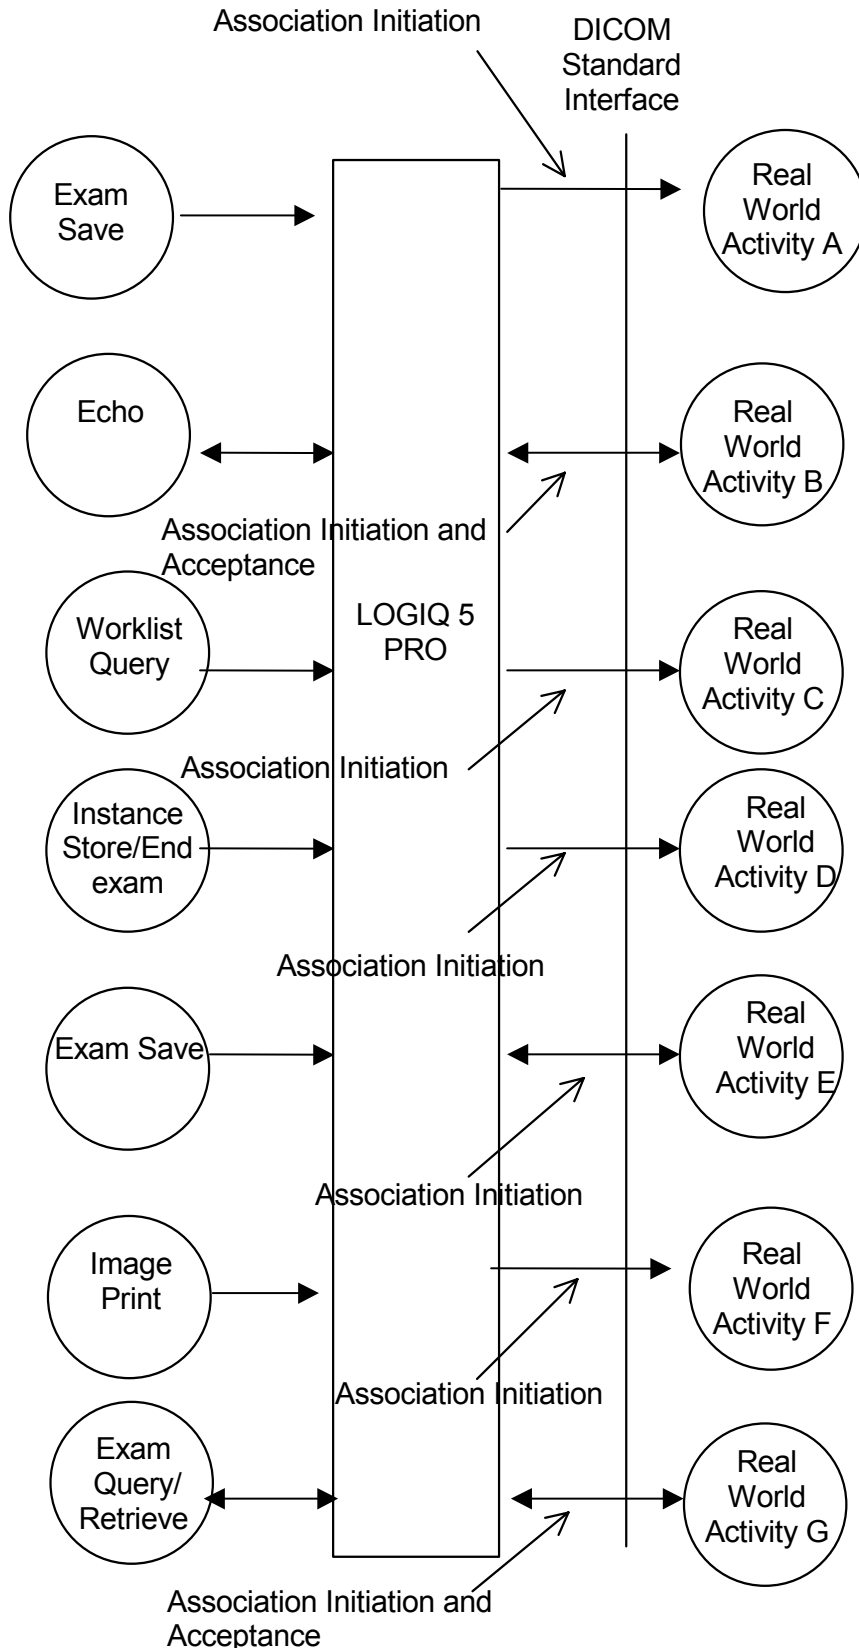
Association Initiation

DICOM Standard Interface

Exam Save

Real World Activity A

Echo

Real World Activity B

Association Initiation and Acceptance

Worklist Query

LOGIQ 5 PRO

Real World Activity C

Association Initiation

Instance Store/End exam

Real World Activity D

Association Initiation

Exam Save

Real World Activity E

Association Initiation

Image Print

Real World Activity F

Association Initiation

Exam Query/ Retrieve

Real World Activity G

Association Initiation and Acceptance